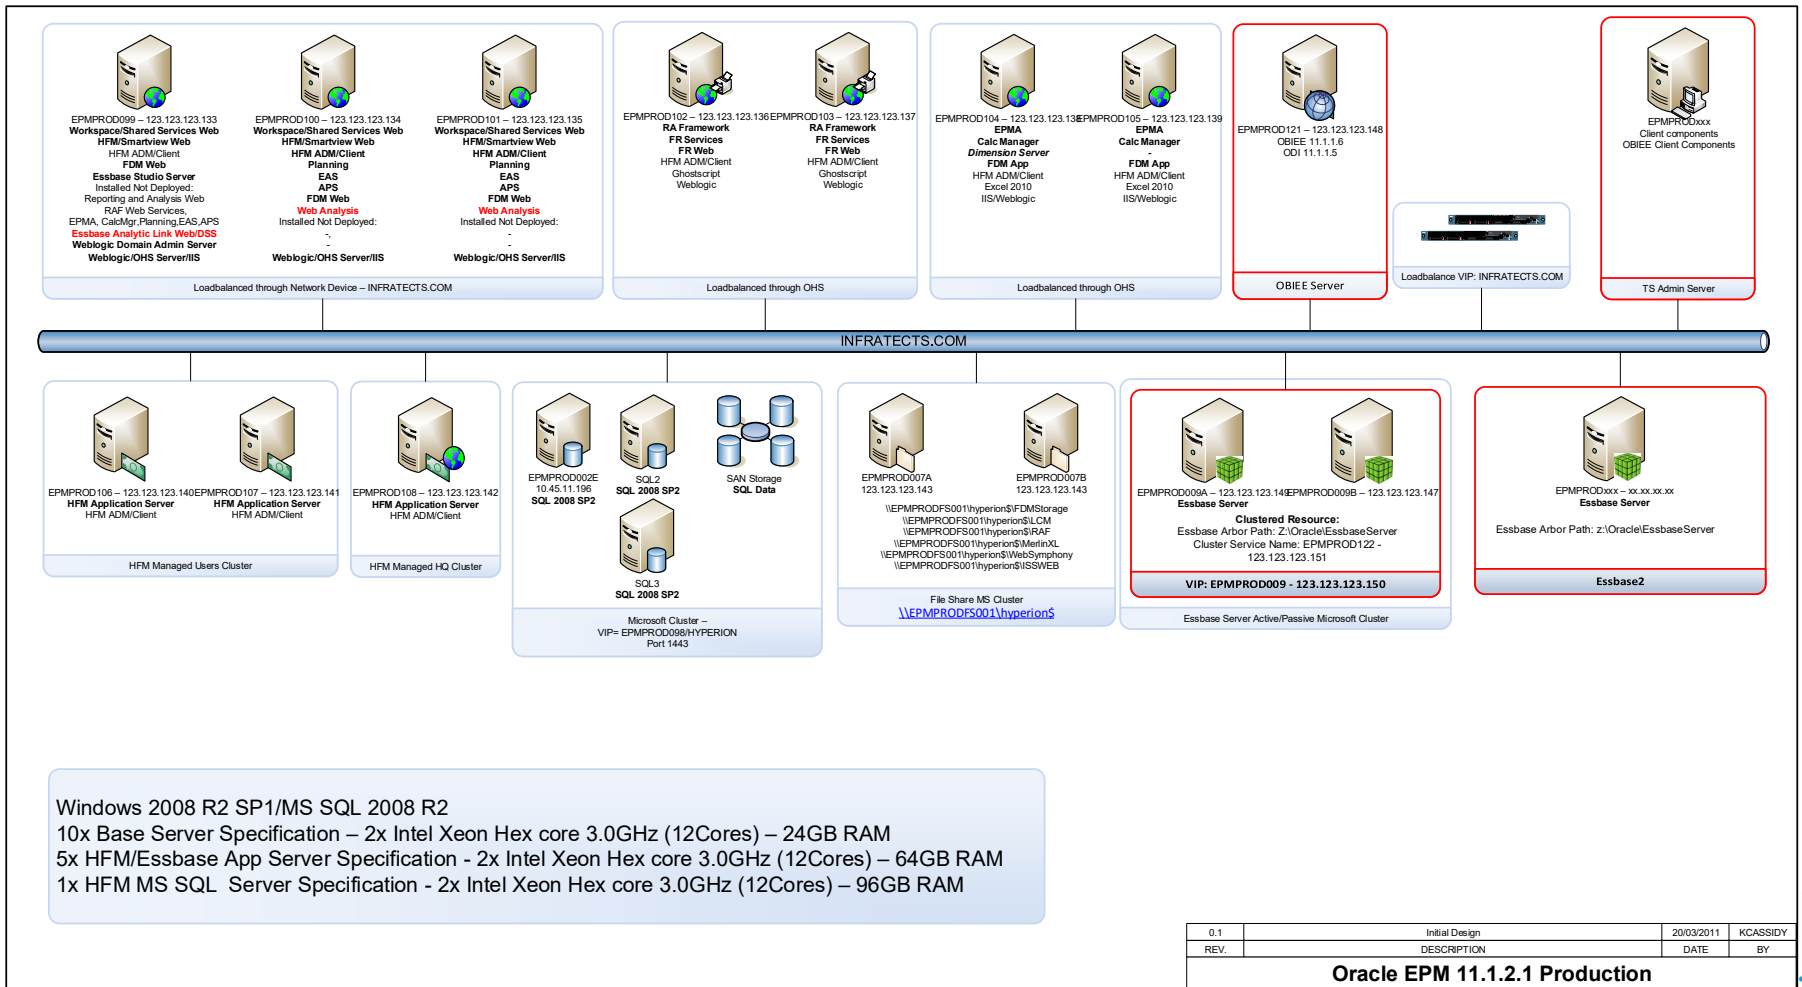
EPMPROD099 – 123.123.123.133
Workspace/Shared Services Web
HFM/Smartview Web
HFM ADM/Client
FDM Web
Essbase Studio Server
Installed Not Deployed:
Reporting and Analysis Web
RAF Web Services,
EPMA, CalcMgr,Planning,EAS,APS
Essbase Analytic Link Web/DSS
Weblogic Domain Admin Server
Weblogic/OHS Server/IIS

EPMPROD100 – 123.123.123.134
Workspace/Shared Services Web
HFM/Smartview Web
HFM ADM/Client
Planning
EAS
APS
FDM Web
Web Analysis
Installed Not Deployed:
-
-
Weblogic/OHS Server/IIS

EPMPROD101 – 123.123.123.135
Workspace/Shared Services Web
HFM/Smartview Web
HFM ADM/Client
Planning
EAS
APS
FDM Web
Web Analysis
Installed Not Deployed:
-
-
Weblogic/OHS Server/IIS

Loadbalanced through Network Device – INFRATECTS.COM

EPMPROD102 – 123.123.123.136
RA Framework
FR Services
FR Web
HFM ADM/Client
Ghostscript
Weblogic

EPMPROD103 – 123.123.123.137
RA Framework
FR Services
FR Web
HFM ADM/Client
Ghostscript
Weblogic

Loadbalanced through OHS

EPMPROD104 – 123.123.123.138
EPMA
Calc Manager
Dimension Server
FDM App
HFM ADM/Client
Excel 2010
IIS/Weblogic

EPMPROD105 – 123.123.123.139
EPMA
Calc Manager
-
FDM App
HFM ADM/Client
Excel 2010
IIS/Weblogic

Loadbalanced through OHS

EPMPROD121 – 123.123.123.148
OBIEE 11.1.1.6
ODI 11.1.1.5

OBIEE Server

Loadbalance VIP: INFRATECTS.COM

EPMPRODxxx
Client components
OBIEE Client Components

TS Admin Server

INFRATECTS.COM

EPMPROD106 – 123.123.123.140
HFM Application Server
HFM ADM/Client

EPMPROD107 – 123.123.123.141
HFM Application Server
HFM ADM/Client

HFM Managed Users Cluster

EPMPROD108 – 123.123.123.142
HFM Application Server
HFM ADM/Client

HFM Managed HQ Cluster

EPMPROD002E
10.45.11.196
SQL 2008 SP2

SQL2
SQL 2008 SP2

SAN Storage
SQL Data

SQL3
SQL 2008 SP2

Microsoft Cluster –
VIP= EPMPROD098/HYPERION
Port 1443

EPMPROD007A
123.123.123.143

EPMPROD007B
123.123.123.143

\\EPMPRODFS001\hyperion$\FDMStorage
\\EPMPRODFS001\hyperion$\LCM
\\EPMPRODFS001\hyperion$\RAF
\\EPMPRODFS001\hyperion$\MerlinXL
\\EPMPRODFS001\hyperion$\WebSymphony
\\EPMPRODFS001\hyperion$\ISSWEB

File Share MS Cluster
\\EPMPRODFS001\hyperion$

EPMPROD009A – 123.123.123.149
Essbase Server

EPMPROD009B – 123.123.123.147

Clustered Resource:
Essbase Arbor Path: Z:\Oracle\EssbaseServer
Cluster Service Name: EPMPROD122 -
123.123.123.151

VIP: EPMPROD009 - 123.123.123.150

Essbase Server Active/Passive Microsoft Cluster

EPMPRODxxx – xx.xx.xx.xx
Essbase Server

Essbase Arbor Path: z:\Oracle\EssbaseServer

Essbase2

Windows 2008 R2 SP1/MS SQL 2008 R2
10x Base Server Specification – 2x Intel Xeon Hex core 3.0GHz (12Cores) – 24GB RAM
5x HFM/Essbase App Server Specification - 2x Intel Xeon Hex core 3.0GHz (12Cores) – 64GB RAM
1x HFM MS SQL Server Specification - 2x Intel Xeon Hex core 3.0GHz (12Cores) – 96GB RAM

| 0.1 | Initial Design | 20/03/2011 | KCASSIDY |
|---|---|---|---|
| REV. | DESCRIPTION | DATE | BY |

Oracle EPM 11.1.2.1 Production